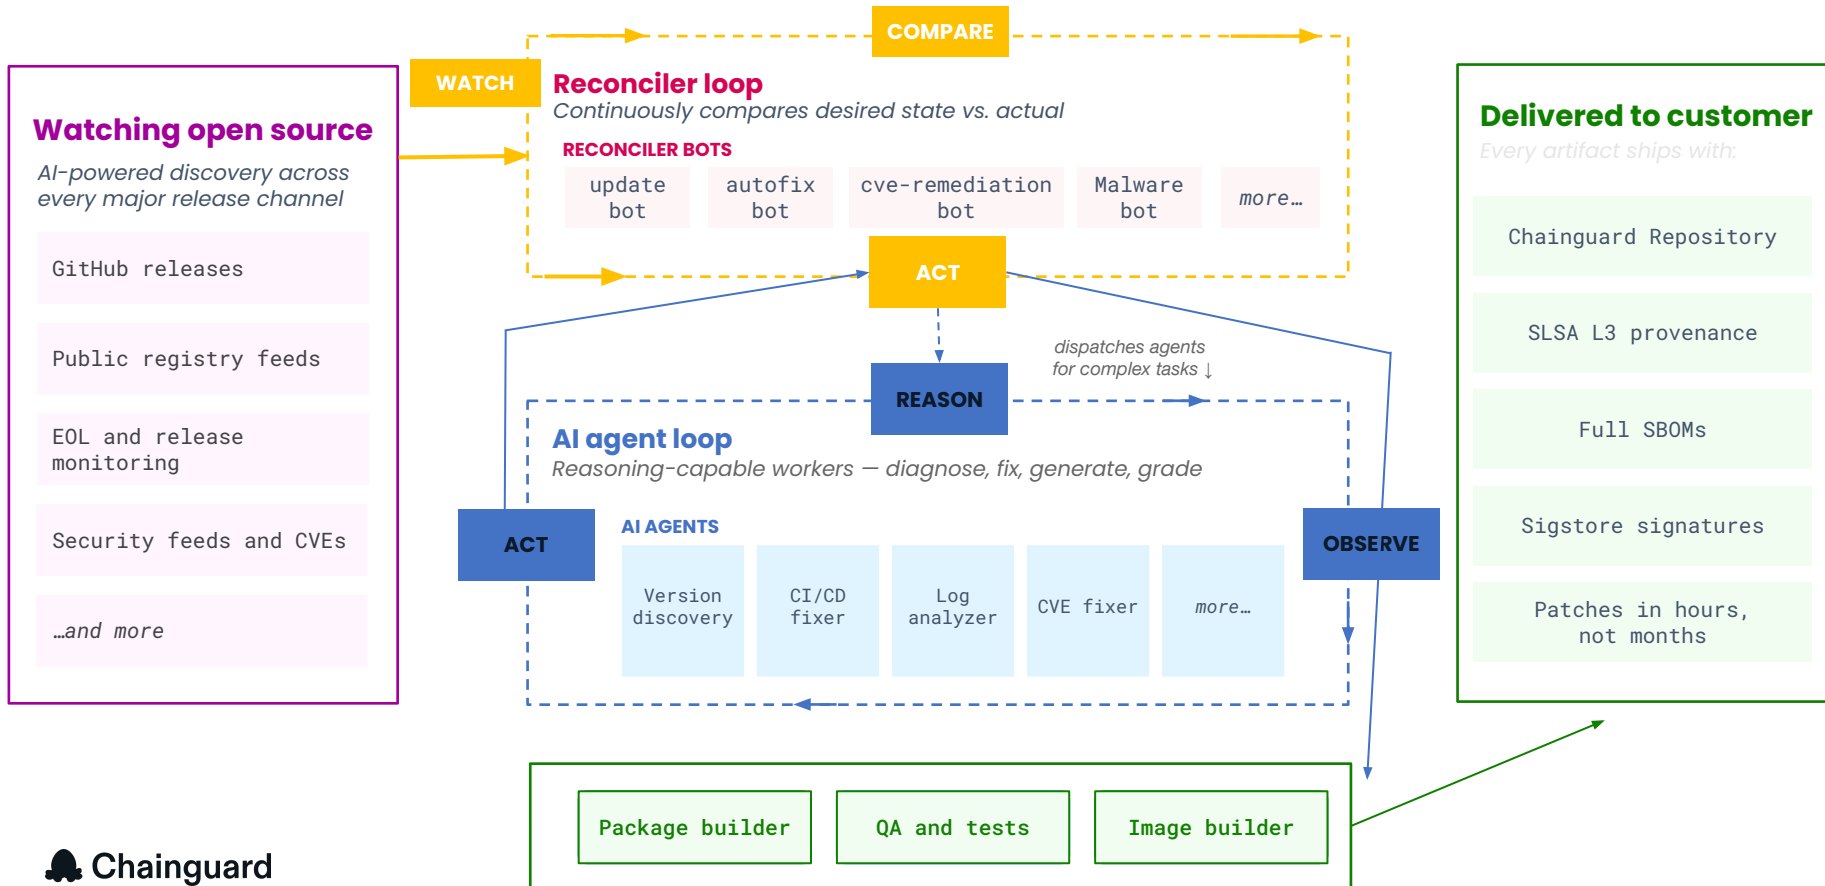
Watching open source

AI-powered discovery across every major release channel

GitHub releases

Public registry feeds

EOL and release monitoring

Security feeds and CVEs

…and more

WATCH

COMPARE

Reconciler loop

Continuously compares desired state vs. actual

RECONCILER BOTS

update bot

autofix bot

cve-remediation bot

Malware bot

more…

ACT

dispatches agents for complex tasks ↓

REASON

AI agent loop

Reasoning-capable workers — diagnose, fix, generate, grade

ACT

AI AGENTS

Version discovery

CI/CD fixer

Log analyzer

CVE fixer

more…

OBSERVE

Package builder

QA and tests

Image builder

Delivered to customer

Every artifact ships with:

Chainguard Repository

SLSA L3 provenance

Full SBOMs

Sigstore signatures

Patches in hours, not months

Chainguard